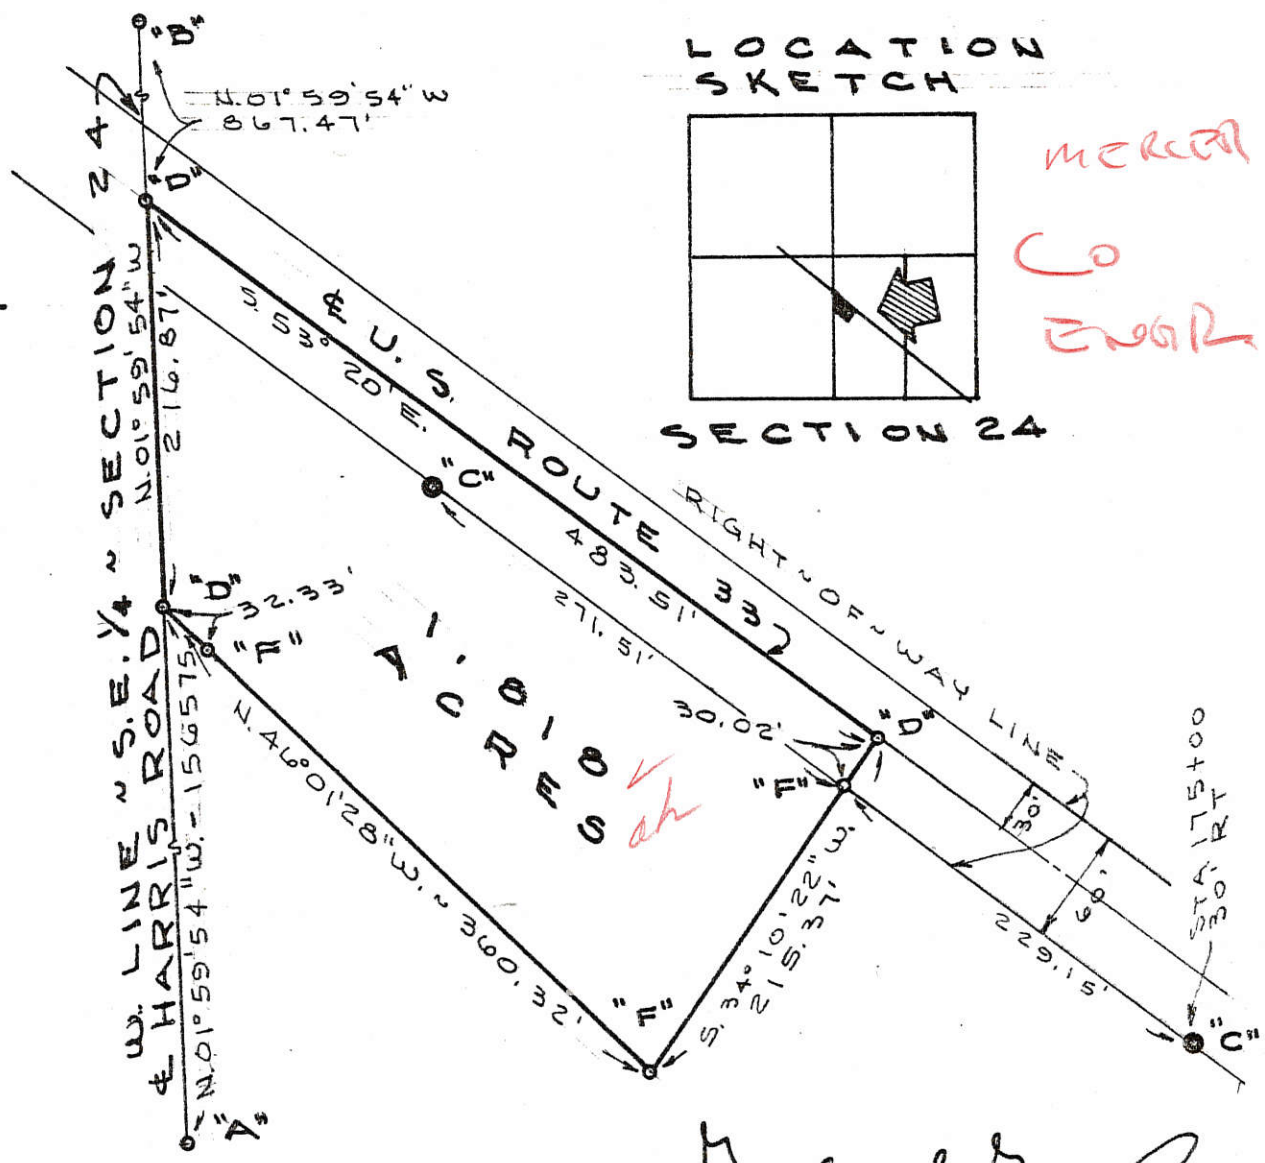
"B"
N.01°59'54" W
867.47'
"D"
W. LINE ~ S.E. 1/4 ~ SECTION 24
℄ HARRIS ROAD
N.01°59'54" W
216.87'
"D"
32.33'
"F"
N.01°59'54" W. - 1565.75'
"A"
S.53° 20' E.
"C"
℄ U.S. ROUTE 33
483.51'
271.51'
1.818 ACRES
30.02'
"D"
"F"
N.46°01'28" W. ~ 360.32'
"F"
S.34°10'22" W.
215.37'
RIGHT~OF~WAY LINE
30'
60'
229.15'
STA. 175+00
30' RT
"C"
LOCATION SKETCH
SECTION 24
MERCER
CO
ENGR
ok